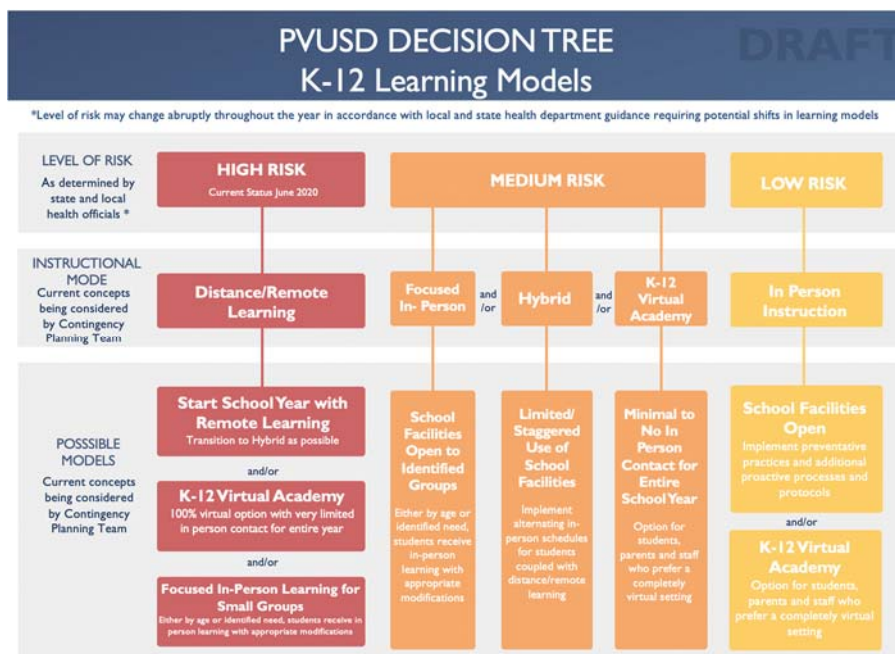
PVUSD DECISION TREE
K-12 Learning Models

DRAFT

*Level of risk may change abruptly throughout the year in accordance with local and state health department guidance requiring potential shifts in learning models

LEVEL OF RISK
As determined by state and local health officials *

HIGH RISK
Current Status June 2020

MEDIUM RISK

LOW RISK

INSTRUCTIONAL MODE
Current concepts being considered by Contingency Planning Team

Distance/Remote Learning

Focused In- Person

and /or

Hybrid

and /or

K-12 Virtual Academy

In Person Instruction

POSSSIBLE MODELS
Current concepts being considered by Contingency Planning Team

Start School Year with Remote Learning
Transition to Hybrid as possible

and/or

K-12 Virtual Academy
100% virtual option with very limited in person contact for entire year

and/or

Focused In-Person Learning for Small Groups
Either by age or identified need, students receive in person learning with appropriate modifications

School Facilities Open to Identified Groups
Either by age or identified need, students receive in-person learning with appropriate modifications

Limited/ Staggered Use of School Facilities
Implement alternating in-person schedules for students coupled with distance/remote learning

Minimal to No In Person Contact for Entire School Year
Option for students, parents and staff who prefer a completely virtual setting

School Facilities Open
Implement preventative practices and additional proactive processes and protocols

and/or

K-12 Virtual Academy
Option for students, parents and staff who prefer a completely virtual setting